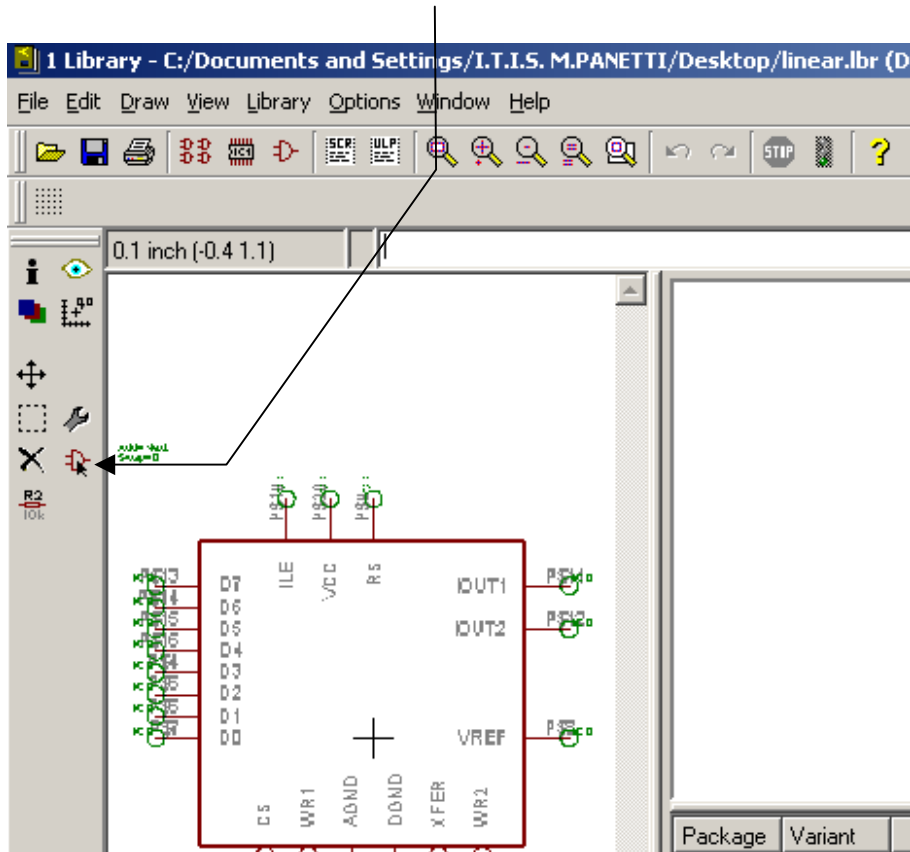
1 Library - C:/Documents and Settings/I.T.I.S. M.PANETTI/Desktop/linear.lbr (D

File Edit Draw View Library Options Window Help

0.1 inch (-0.4 1.1)

R2
10k

ILE
VCC
RS

D7
D6
D5
D4
D3
D2
D1
D0

IOUT1
IOUT2
VREF

CS
WR1
AGND
DGND
XFER
WR2

Package Variant